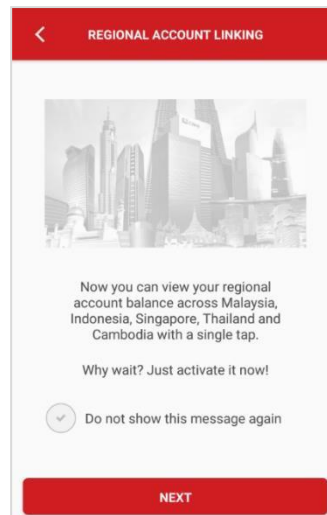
<
REGIONAL ACCOUNT LINKING

Now you can view your regional account balance across Malaysia, Indonesia, Singapore, Thailand and Cambodia with a single tap.

Why wait? Just activate it now!

Do not show this message again

NEXT